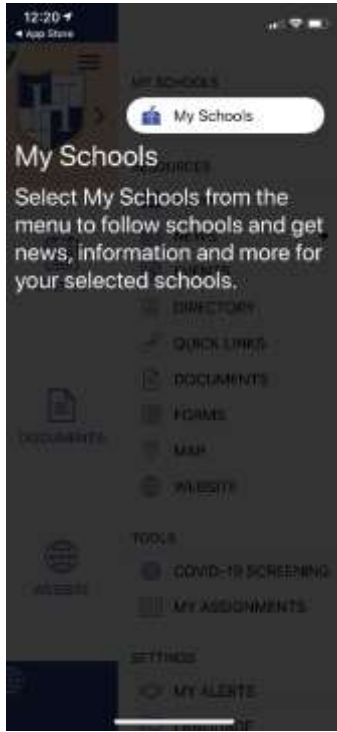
12:20
◂ App Store

MY SCHOOLS
My Schools
My Schools
RESOURCES
Select My Schools from the menu to follow schools and get news, information and more for your selected schools.
DIRECTORY
QUICK LINKS
DOCUMENTS
FORMS
MAP
WEBSITE
DOCUMENTS
TOOLS
COVID-19 SCREENING
MY ASSIGNMENTS
WEBSITE
SETTINGS
MY ALERTS
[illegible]